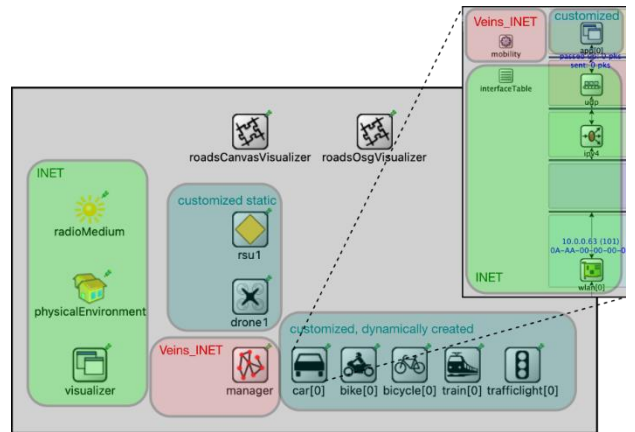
Veins_INET
mobility
customized
app[0]
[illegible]
sent: 0 pks
interfaceTable
udp
ipv4
10.0.0.63 (101)
0A-AA-00-00-00-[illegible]
INET
wlan[0]

roadsCanvasVisualizer
roadsOsgVisualizer

INET
radioMedium
physicalEnvironment
visualizer

customized static
rsu1
drone1

Veins_INET
manager

customized, dynamically created
car[0]
bike[0]
bicycle[0]
train[0]
trafficlight[0]